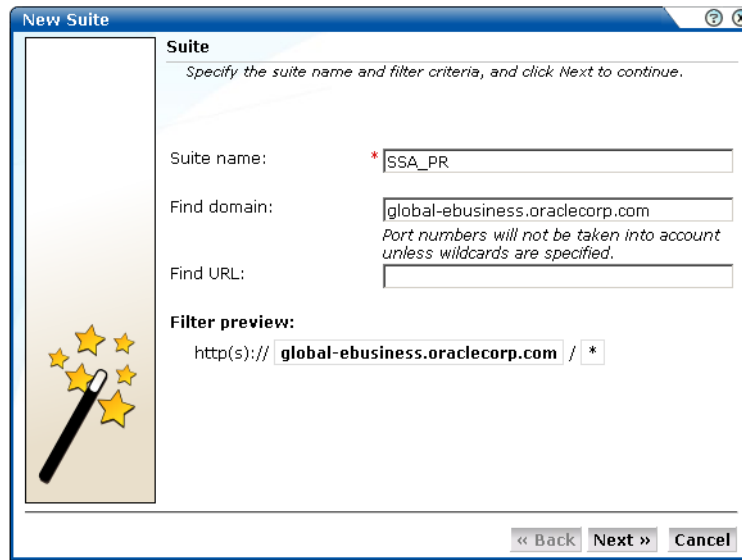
New Suite

Suite

Specify the suite name and filter criteria, and click Next to continue.

Suite name: * SSA_PR

Find domain: global-ebusiness.oraclecorp.com

Port numbers will not be taken into account unless wildcards are specified.

Find URL:

Filter preview:

http(s):// global-ebusiness.oraclecorp.com / *

« Back Next » Cancel